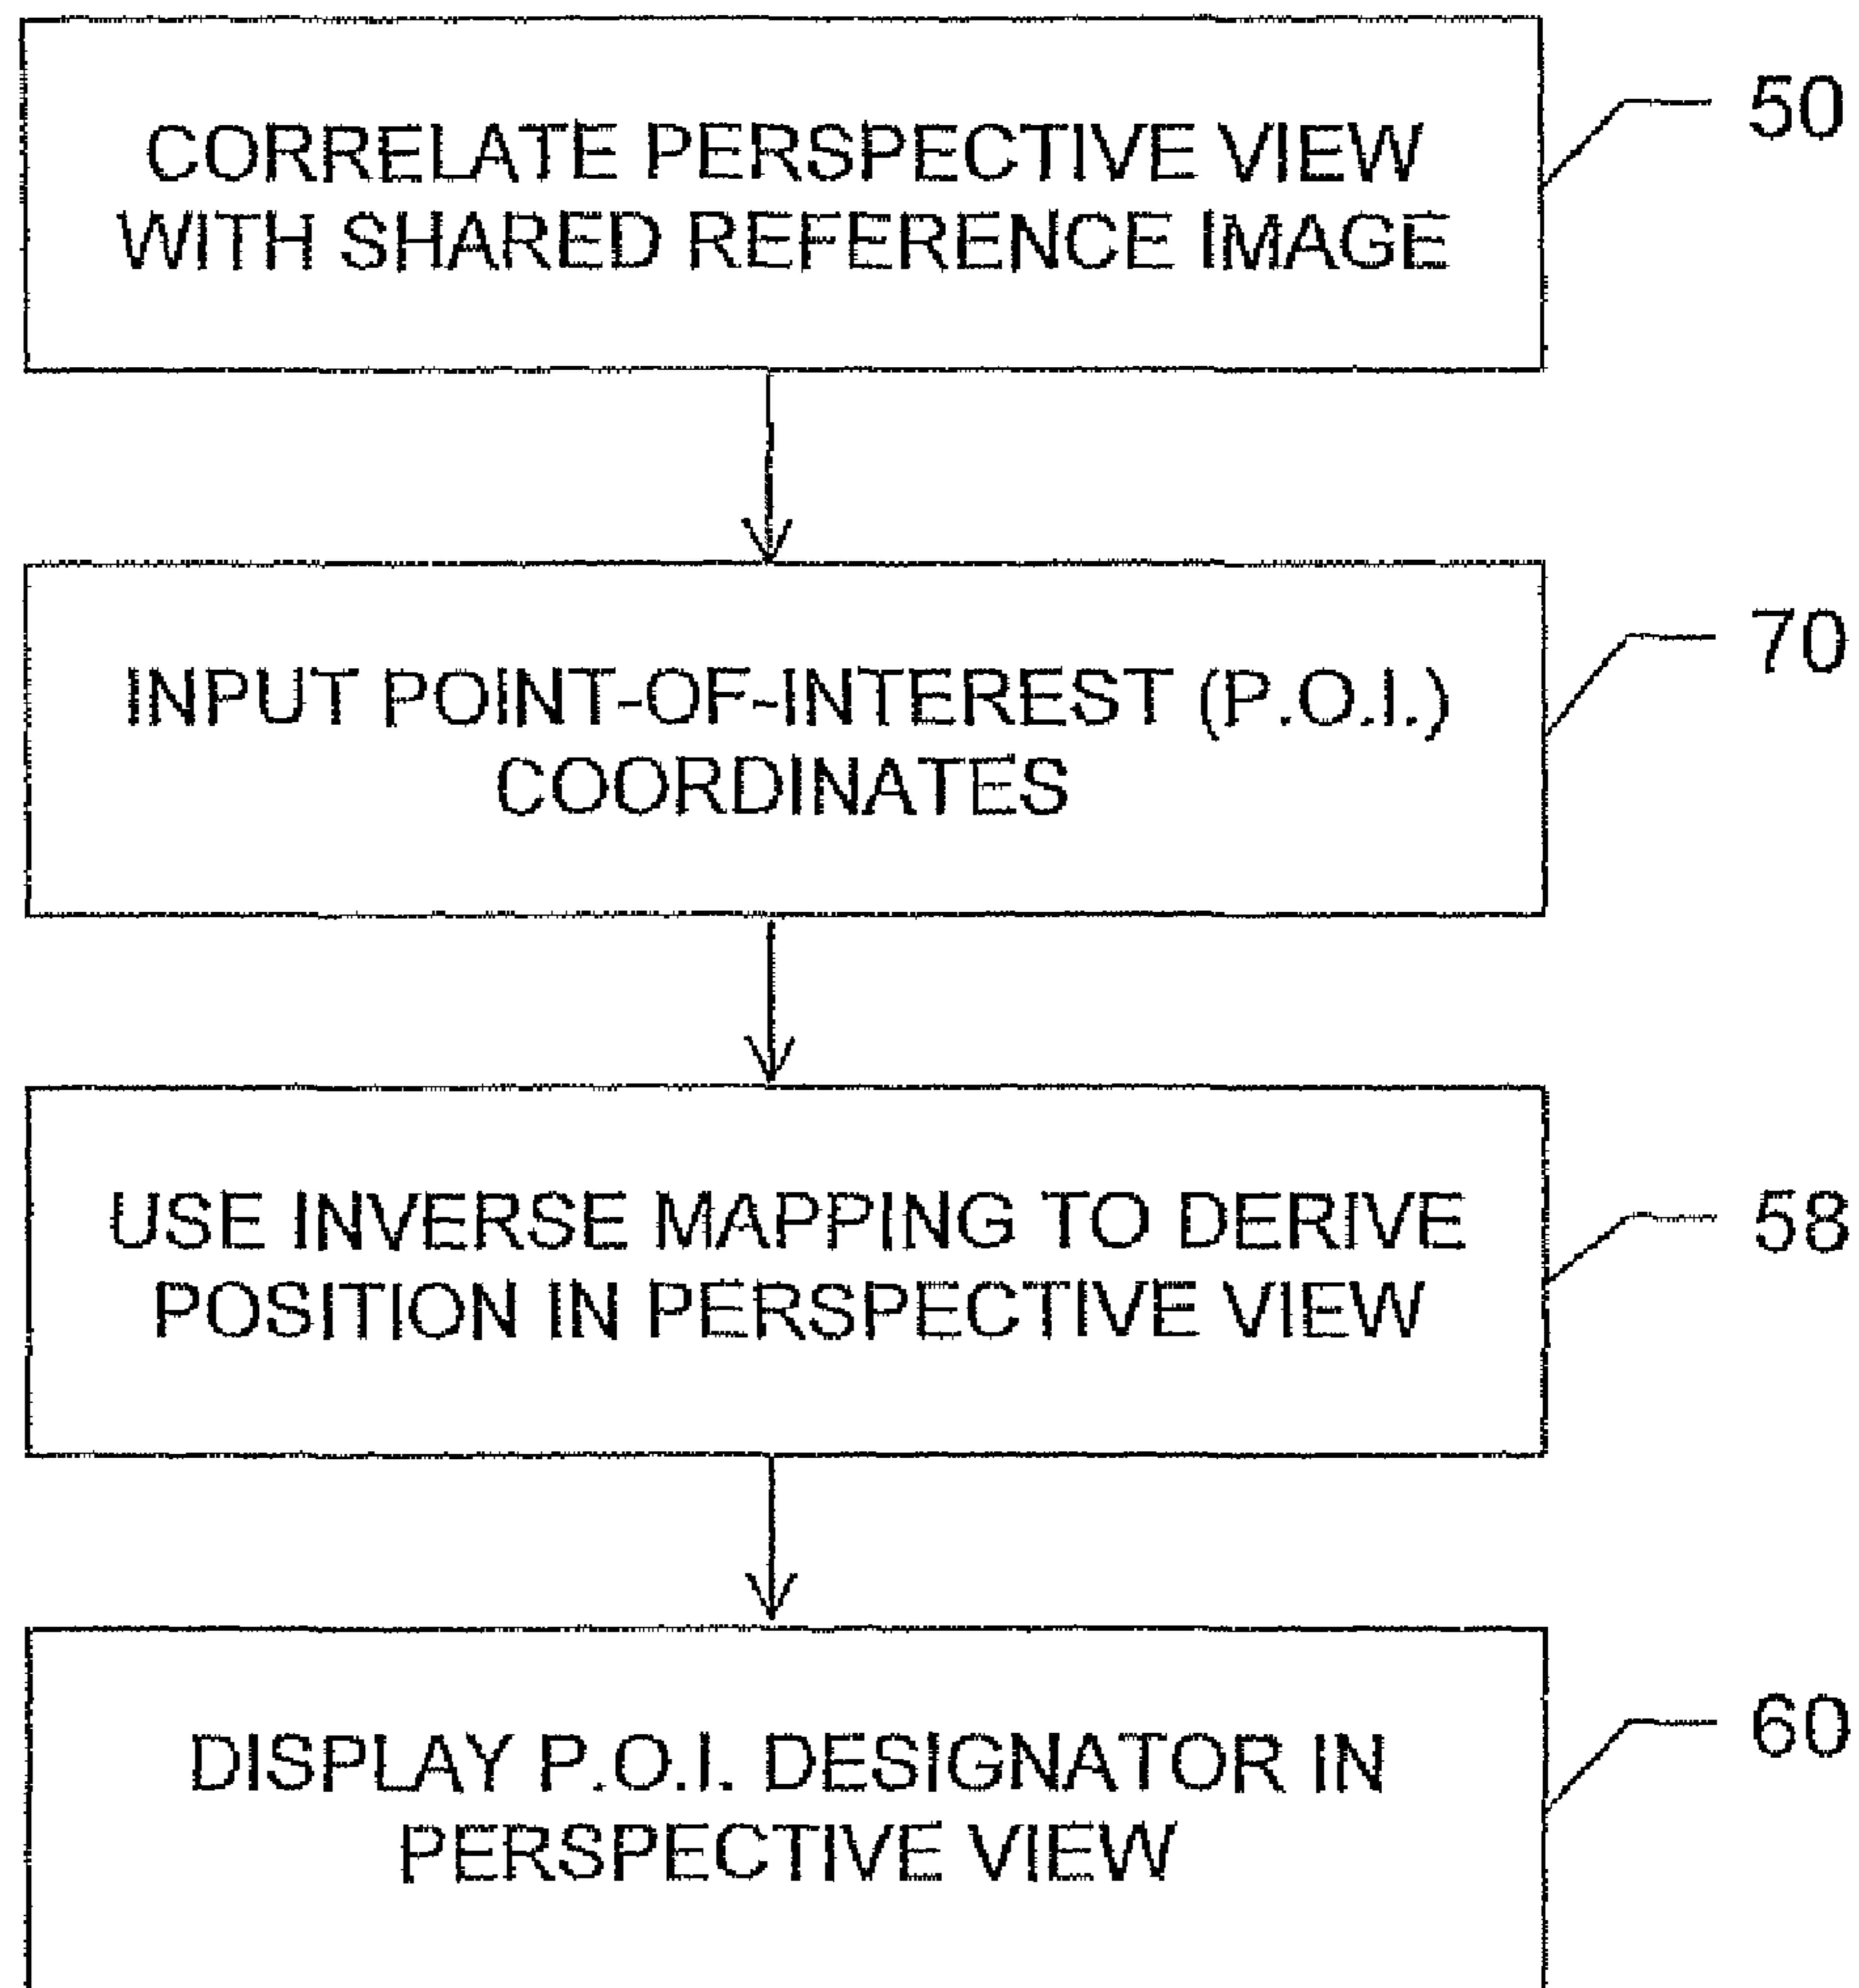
CORRELATE PERSPECTIVE VIEW WITH SHARED REFERENCE IMAGE

50

INPUT POINT-OF-INTEREST (P.O.I.) COORDINATES

70

USE INVERSE MAPPING TO DERIVE POSITION IN PERSPECTIVE VIEW

58

DISPLAY P.O.I. DESIGNATOR IN PERSPECTIVE VIEW

60